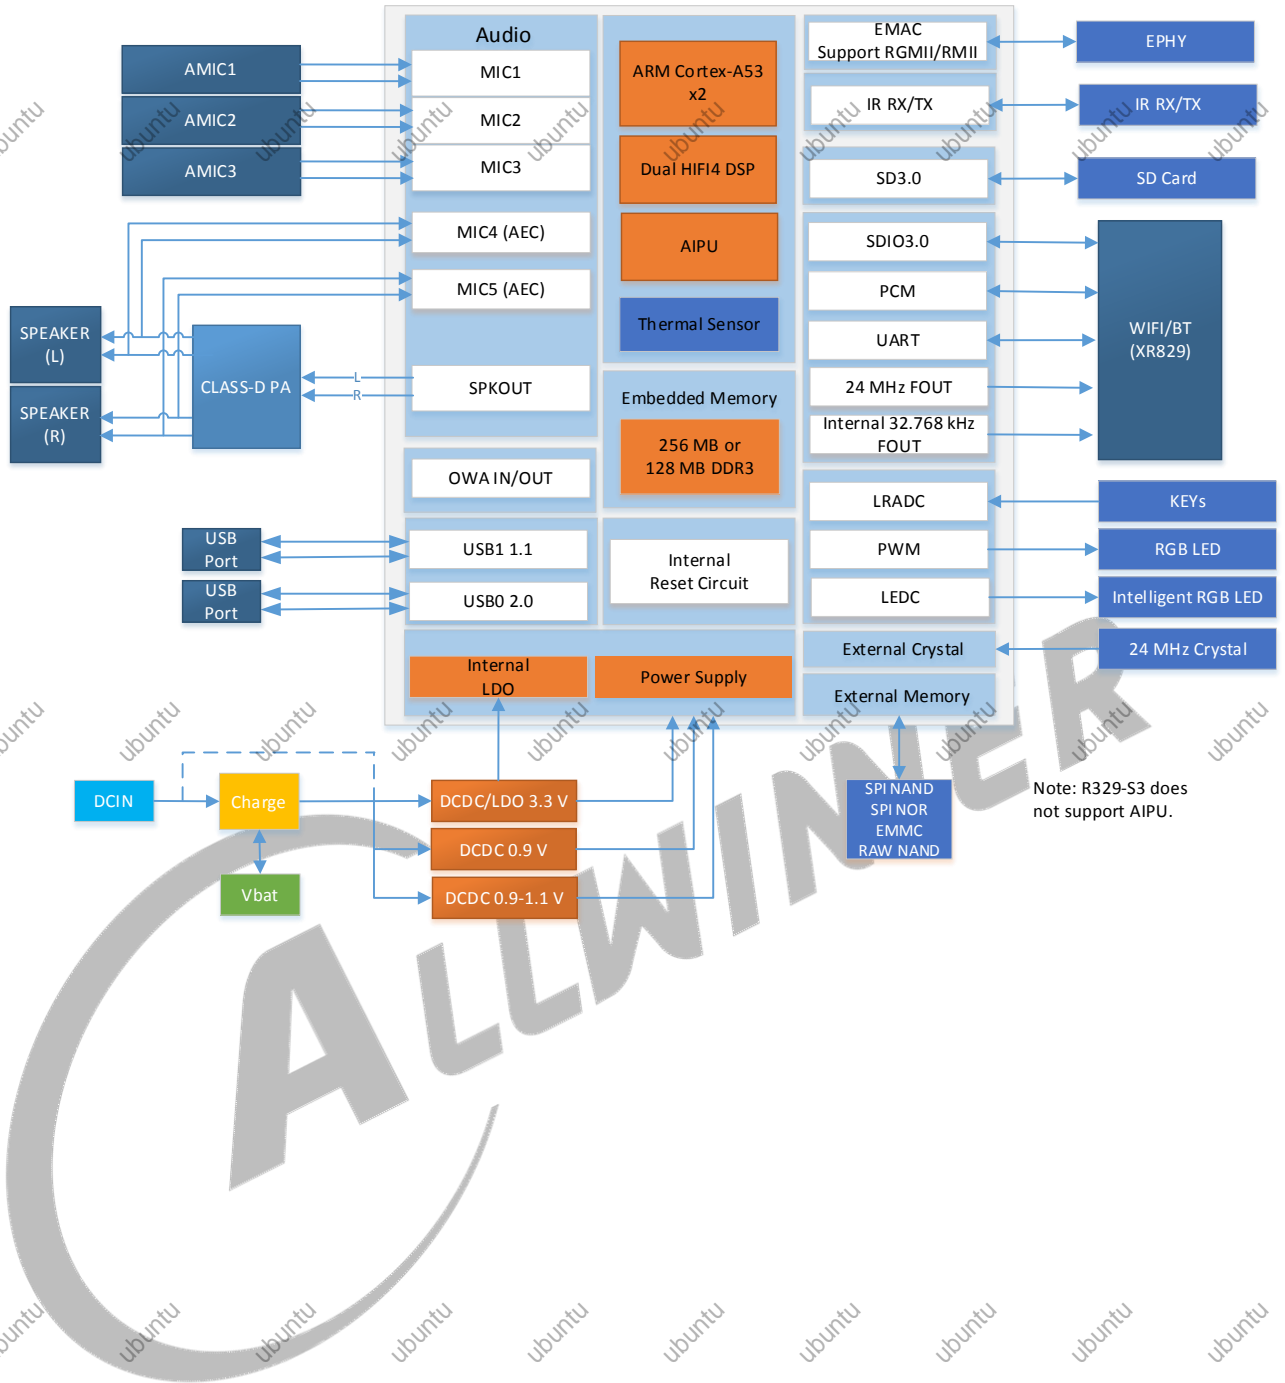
AMIC1
AMIC2
AMIC3

Audio
MIC1
MIC2
MIC3
MIC4 (AEC)
MIC5 (AEC)
SPKOUT

SPEAKER (L)
SPEAKER (R)
CLASS-D PA
L
R

ARM Cortex-A53 x2
Dual HIFI4 DSP
AIPU
Thermal Sensor

Embedded Memory
256 MB or 128 MB DDR3

EMAC Support RGMII/RMII
IR RX/TX
SD3.0
SDIO3.0
PCM
UART
24 MHz FOUT
Internal 32.768 kHz FOUT

EPHY
IR RX/TX
SD Card
WIFI/BT (XR829)

OWA IN/OUT
USB Port
USB Port
USB1 1.1
USB0 2.0
Internal Reset Circuit

LRADC
PWM
LEDC
KEYs
RGB LED
Intelligent RGB LED

External Crystal
24 MHz Crystal
External Memory

Internal LDO
Power Supply

DCIN
Charge
Vbat
DCDC/LDO 3.3 V
DCDC 0.9 V
DCDC 0.9-1.1 V

SPI NAND
SPI NOR
EMMC
RAW NAND

Note: R329-S3 does not support AIPU.

ubuntu
ALLWINNER